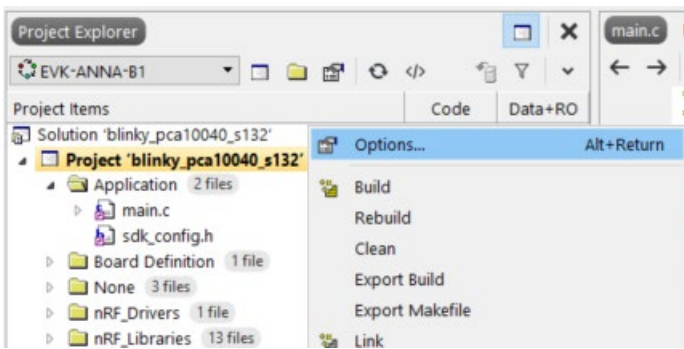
Project Explorer

main.c

EVK-ANNA-B1

Project Items | Code | Data+RO

Solution 'blinky_pca10040_s132'
Project 'blinky_pca10040_s132'
Application 2 files
main.c
sdk_config.h
Board Definition 1 file
None 3 files
nRF_Drivers 1 file
nRF_Libraries 13 files

Options... Alt+Return
Build
Rebuild
Clean
Export Build
Export Makefile
Link